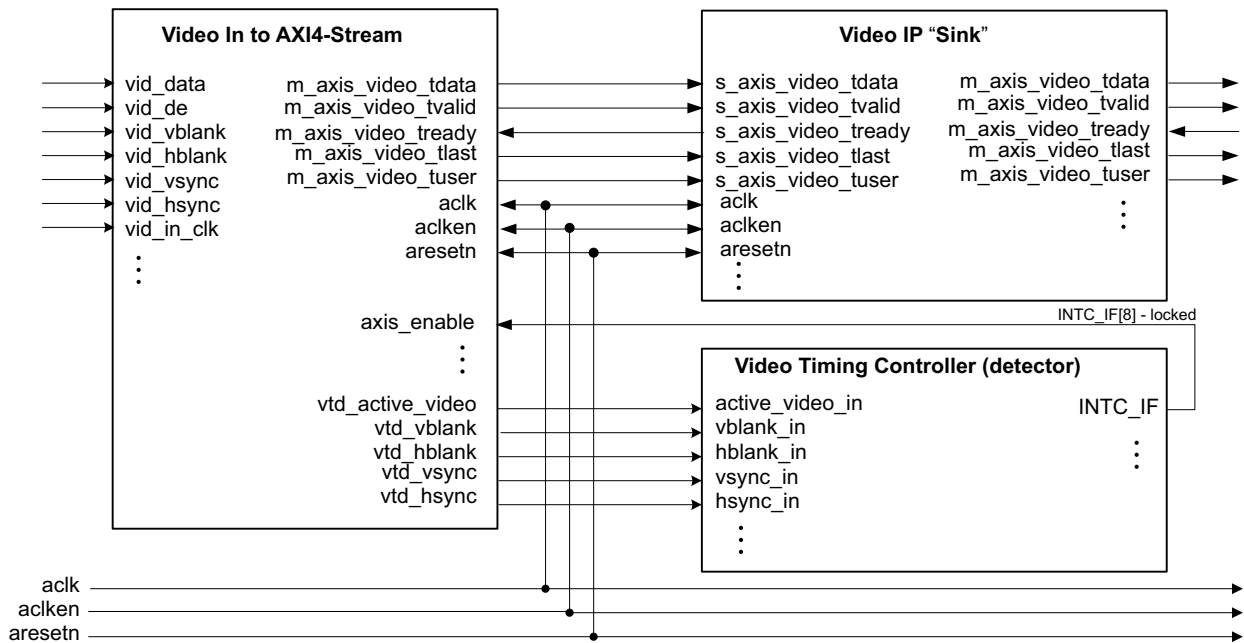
Video In to AXI4-Stream

vid_data
vid_de
vid_vblank
vid_hblank
vid_vsync
vid_hsync
vid_in_clk

m_axis_video_tdata
m_axis_video_tvalid
m_axis_video_tready
m_axis_video_tlast
m_axis_video_tuser
aclk
aclken
aresetn

axis_enable

vtd_active_video
vtd_vblank
vtd_hblank
vtd_vsync
vtd_hsync

Video IP "Sink"

s_axis_video_tdata
s_axis_video_tvalid
s_axis_video_tready
s_axis_video_tlast
s_axis_video_tuser
aclk
aclken
aresetn

m_axis_video_tdata
m_axis_video_tvalid
m_axis_video_tready
m_axis_video_tlast
m_axis_video_tuser

INTC_IF[8] - locked

Video Timing Controller (detector)

active_video_in
vblank_in
hblank_in
vsync_in
hsync_in

INTC_IF

aclk
aclken
aresetn